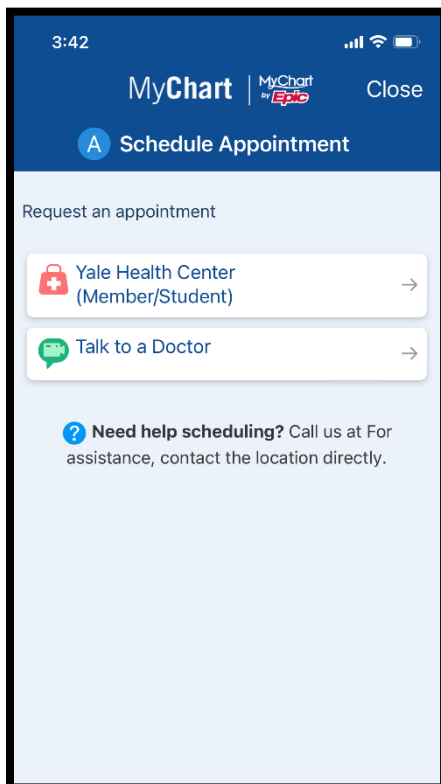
3:42

MyChart | MyChart by Epic Close

A Schedule Appointment

Request an appointment

Yale Health Center (Member/Student)

Talk to a Doctor

Need help scheduling? Call us at For assistance, contact the location directly.